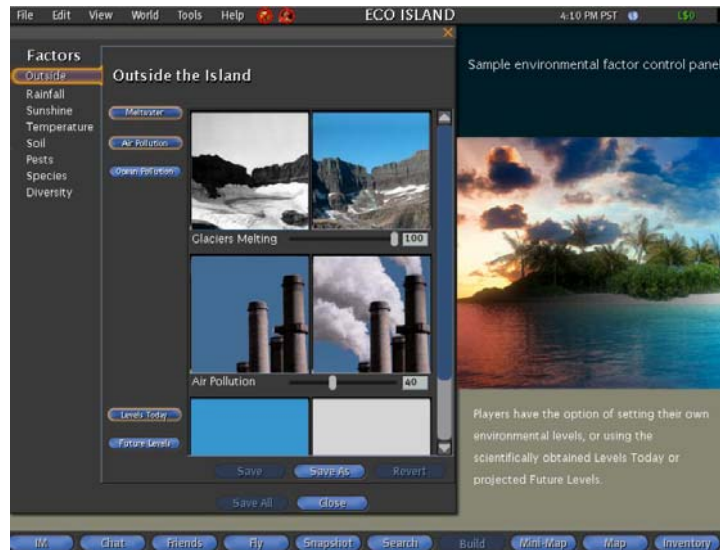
File Edit View World Tools Help

ECO ISLAND

4:10 PM PST

L$0

Factors

Outside
Rainfall
Sunshine
Temperature
Soil
Pests
Species
Diversity

Outside the Island

Meltwater

Air Pollution

Ocean Pollution

Glaciers Melting 100

Air Pollution 40

Levels Today

Future Levels

Save Save As Revert

Save All Close

Sample environmental factor control panel

Players have the option of setting their own environmental levels, or using the scientifically obtained Levels Today or projected Future Levels.

IM Chat Friends Fly Snapshot Search Build Mini-Map Map Inventory